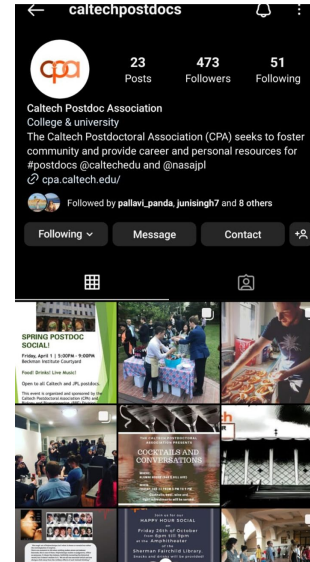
caltechpostdocs

cpa

23 Posts

473 Followers

51 Following

Caltech Postdoc Association

College & university

The Caltech Postdoctoral Association (CPA) seeks to foster community and provide career and personal resources for #postdocs @caltechedu and @nasajpl

cpa.caltech.edu/

Followed by pallavi_panda, junisingh7 and 8 others

Following

Message

Contact

SPRING POSTDOC SOCIAL!

Friday, April 1 | 5:30PM - 9:00PM

Beckman Institute Courtyard

Food! Drinks! Live Music!

Open to all Caltech and JPL postdocs.

This event is organized and sponsored by the Caltech Postdoctoral Association (CPA) and

THE CALTECH POSTDOCTORAL ASSOCIATION PRESENTS

COCKTAILS AND CONVERSATIONS

HAPPY HOUR SOCIAL

Friday 20th of October

from 5pm till 8pm

at the Amphitheater

of the

Sherman Fairchild Library.